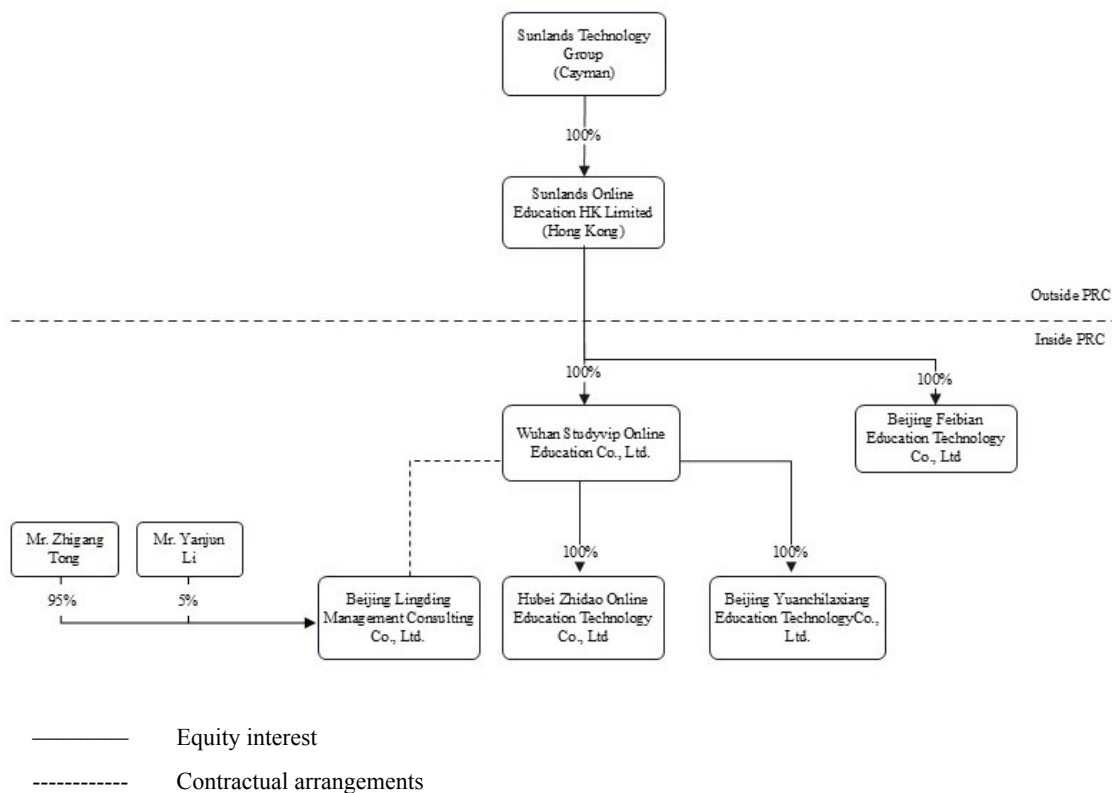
Sunlands Technology Group (Cayman)

100%

Sunlands Online Education HK Limited (Hong Kong)

Outside PRC

Inside PRC

100%

100%

Wuhan Studyvip Online Education Co., Ltd.

Beijing Feibian Education Technology Co., Ltd

Mr. Zhigang Tong

Mr. Yanjun Li

95%

5%

100%

100%

Beijing Lingding Management Consulting Co., Ltd.

Hubei Zhidao Online Education Technology Co., Ltd

Beijing Yuanchilaxiang Education TechnologyCo., Ltd.

———— Equity interest

------------ Contractual arrangements